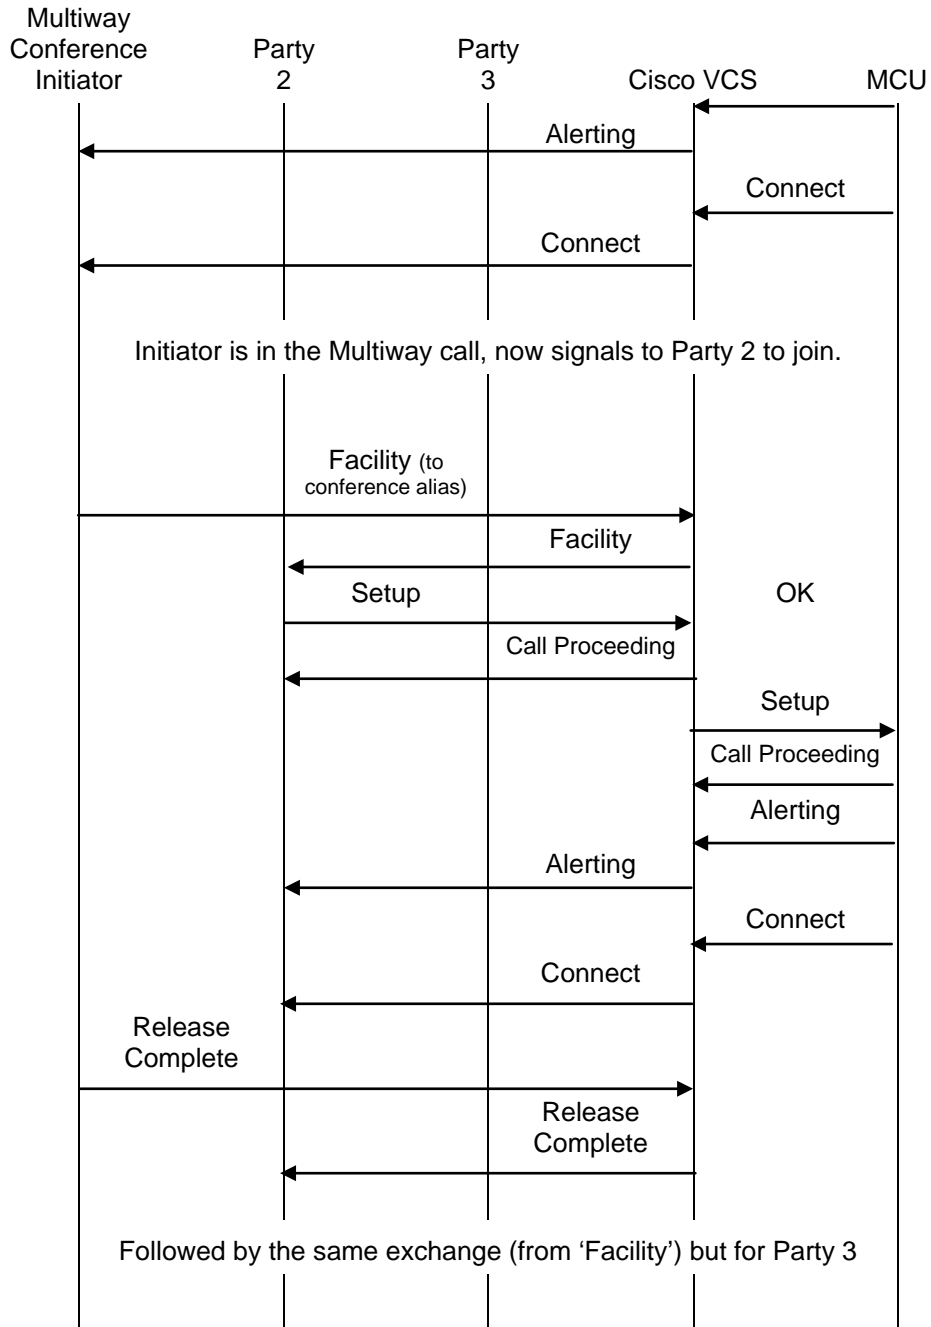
Multiway Conference Initiator

Party 2

Party 3

Cisco VCS

MCU

Alerting

Connect

Connect

Initiator is in the Multiway call, now signals to Party 2 to join.

Facility (to conference alias)

Facility

Setup

OK

Call Proceeding

Setup

Call Proceeding

Alerting

Alerting

Connect

Connect

Release Complete

Release Complete

Followed by the same exchange (from 'Facility') but for Party 3